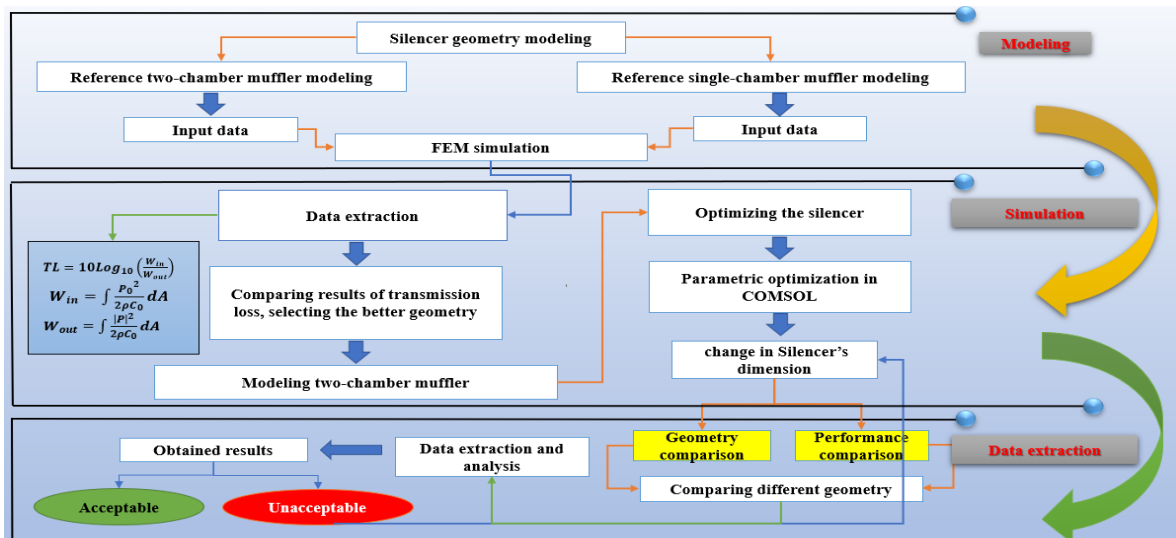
Silencer geometry modeling

Modeling

Reference two-chamber muffler modeling

Reference single-chamber muffler modeling

Input data

Input data

FEM simulation

Data extraction

Optimizing the silencer

Simulation

$TL = 10Log_{10}\left(\frac{W_{in}}{W_{out}}\right)$
$W_{in} = \int \frac{P_0^{\ 2}}{2\rho C_0} dA$
$W_{out} = \int \frac{|P|^2}{2\rho C_0} dA$

Comparing results of transmission loss, selecting the better geometry

Parametric optimization in COMSOL

change in Silencer's dimension

Modeling two-chamber muffler

Obtained results

Data extraction and analysis

Geometry comparison

Performance comparison

Data extraction

Comparing different geometry

Acceptable

Unacceptable